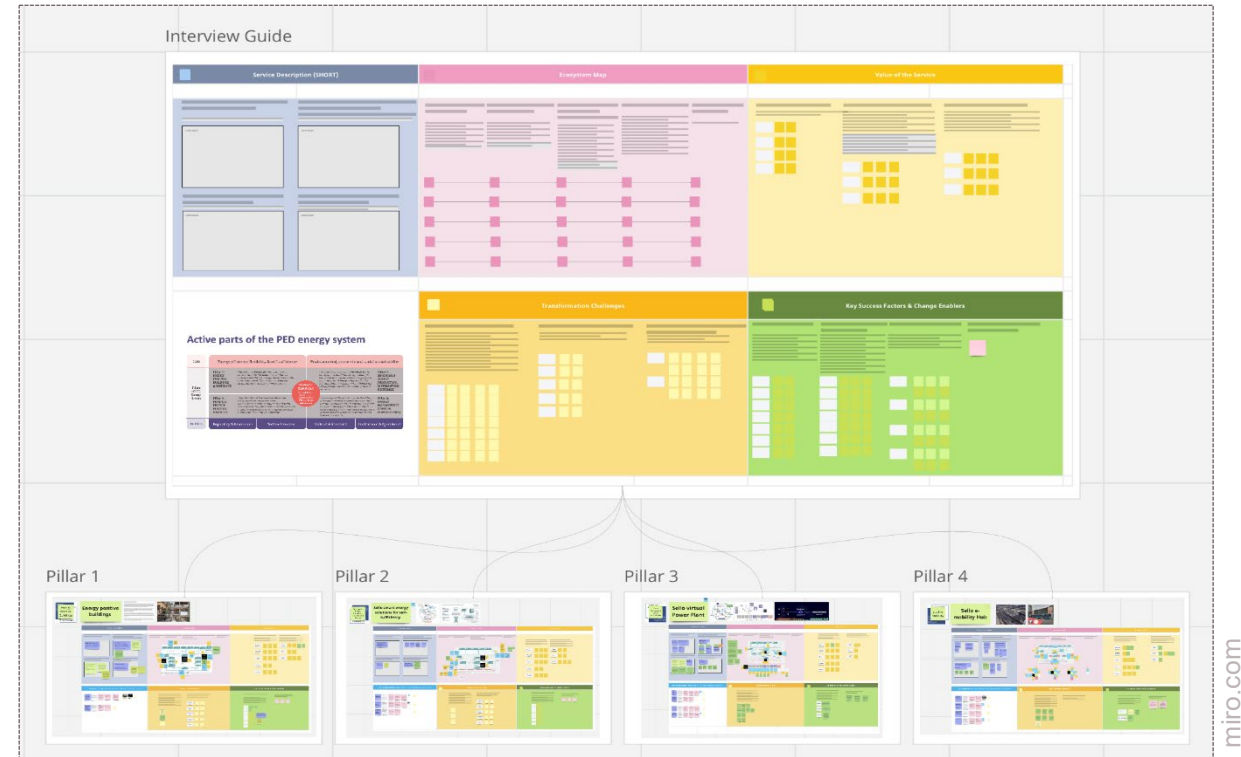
Interview Guide

Service Description (SHORT)

Ecosystem Map

Value of the Service

Active parts of the PED energy system

Transformation Challenges

Key Success Factors & Change Enablers

Pillar 1

Energy positive buildings

Pillar 2

Pillar 3

Sello virtual Power Plant

Pillar 4

Sello e-mobility Hub

miro.com